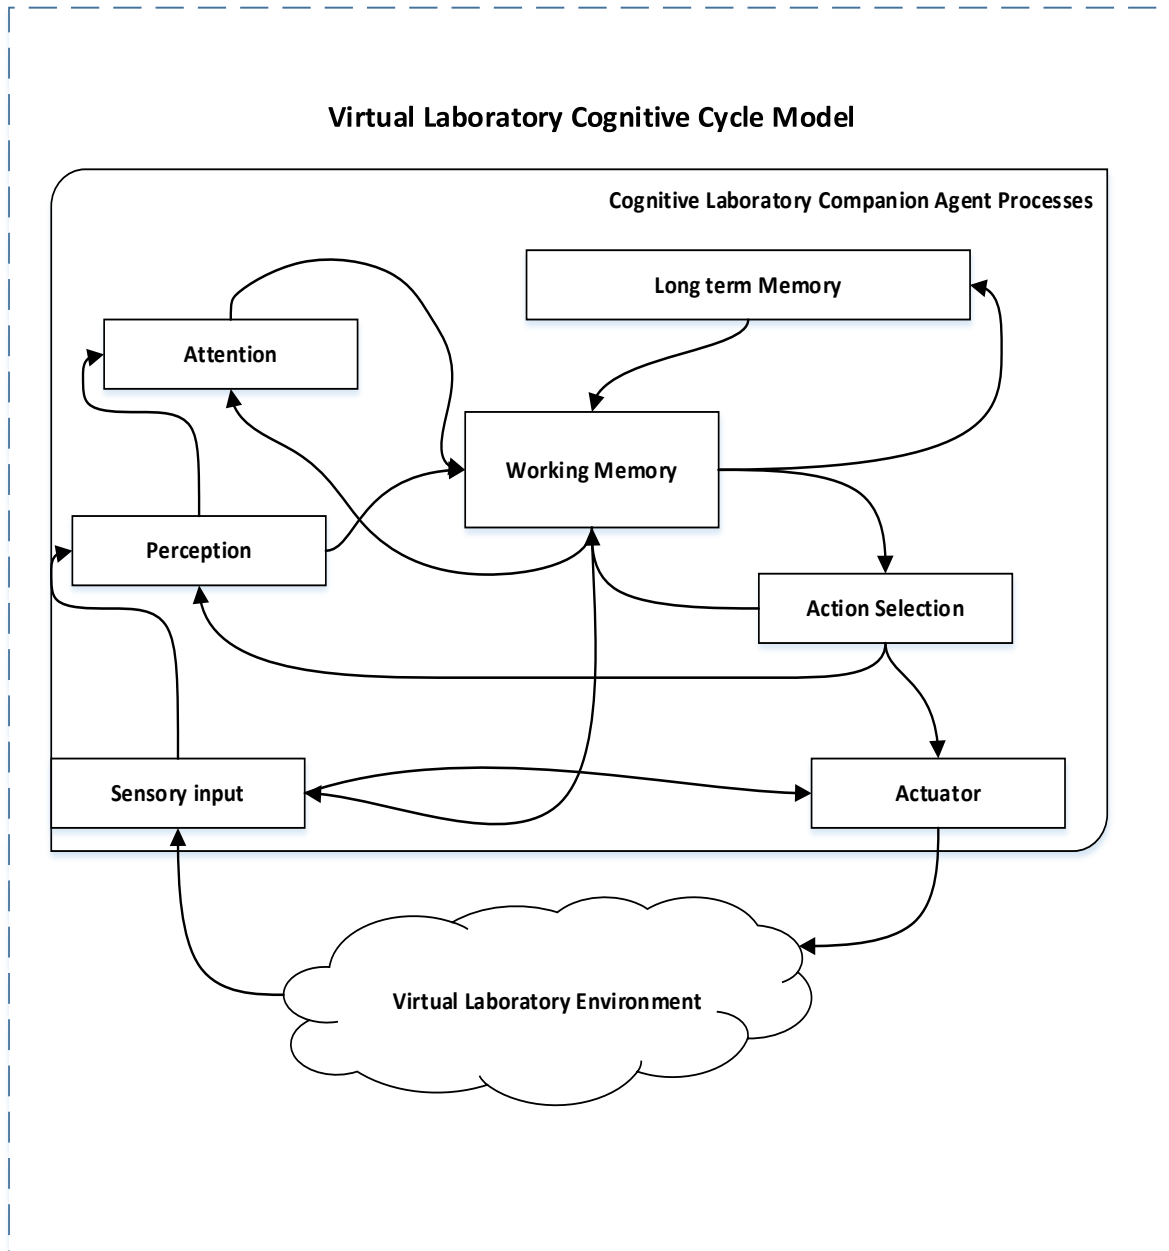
Virtual Laboratory Cognitive Cycle Model

Cognitive Laboratory Companion Agent Processes

Long term Memory

Attention

Working Memory

Perception

Action Selection

Sensory input

Actuator

Virtual Laboratory Environment